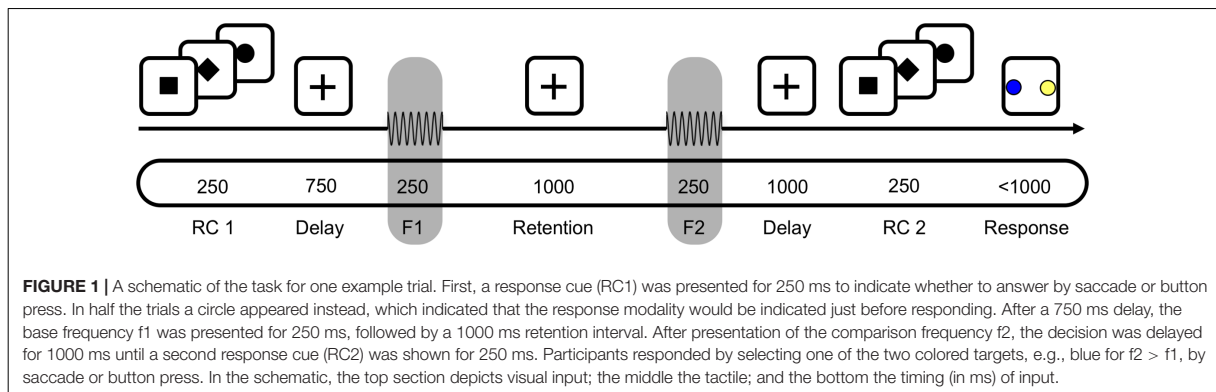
250 750 250 1000 250 1000 250 <1000

RC 1 Delay F1 Retention F2 Delay RC 2 Response

**FIGURE 1 |** A schematic of the task for one example trial. First, a response cue (RC1) was presented for 250 ms to indicate whether to answer by saccade or button press. In half the trials a circle appeared instead, which indicated that the response modality would be indicated just before responding. After a 750 ms delay, the base frequency f1 was presented for 250 ms, followed by a 1000 ms retention interval. After presentation of the comparison frequency f2, the decision was delayed for 1000 ms until a second response cue (RC2) was shown for 250 ms. Participants responded by selecting one of the two colored targets, e.g., blue for f2 > f1, by saccade or button press. In the schematic, the top section depicts visual input; the middle the tactile; and the bottom the timing (in ms) of input.